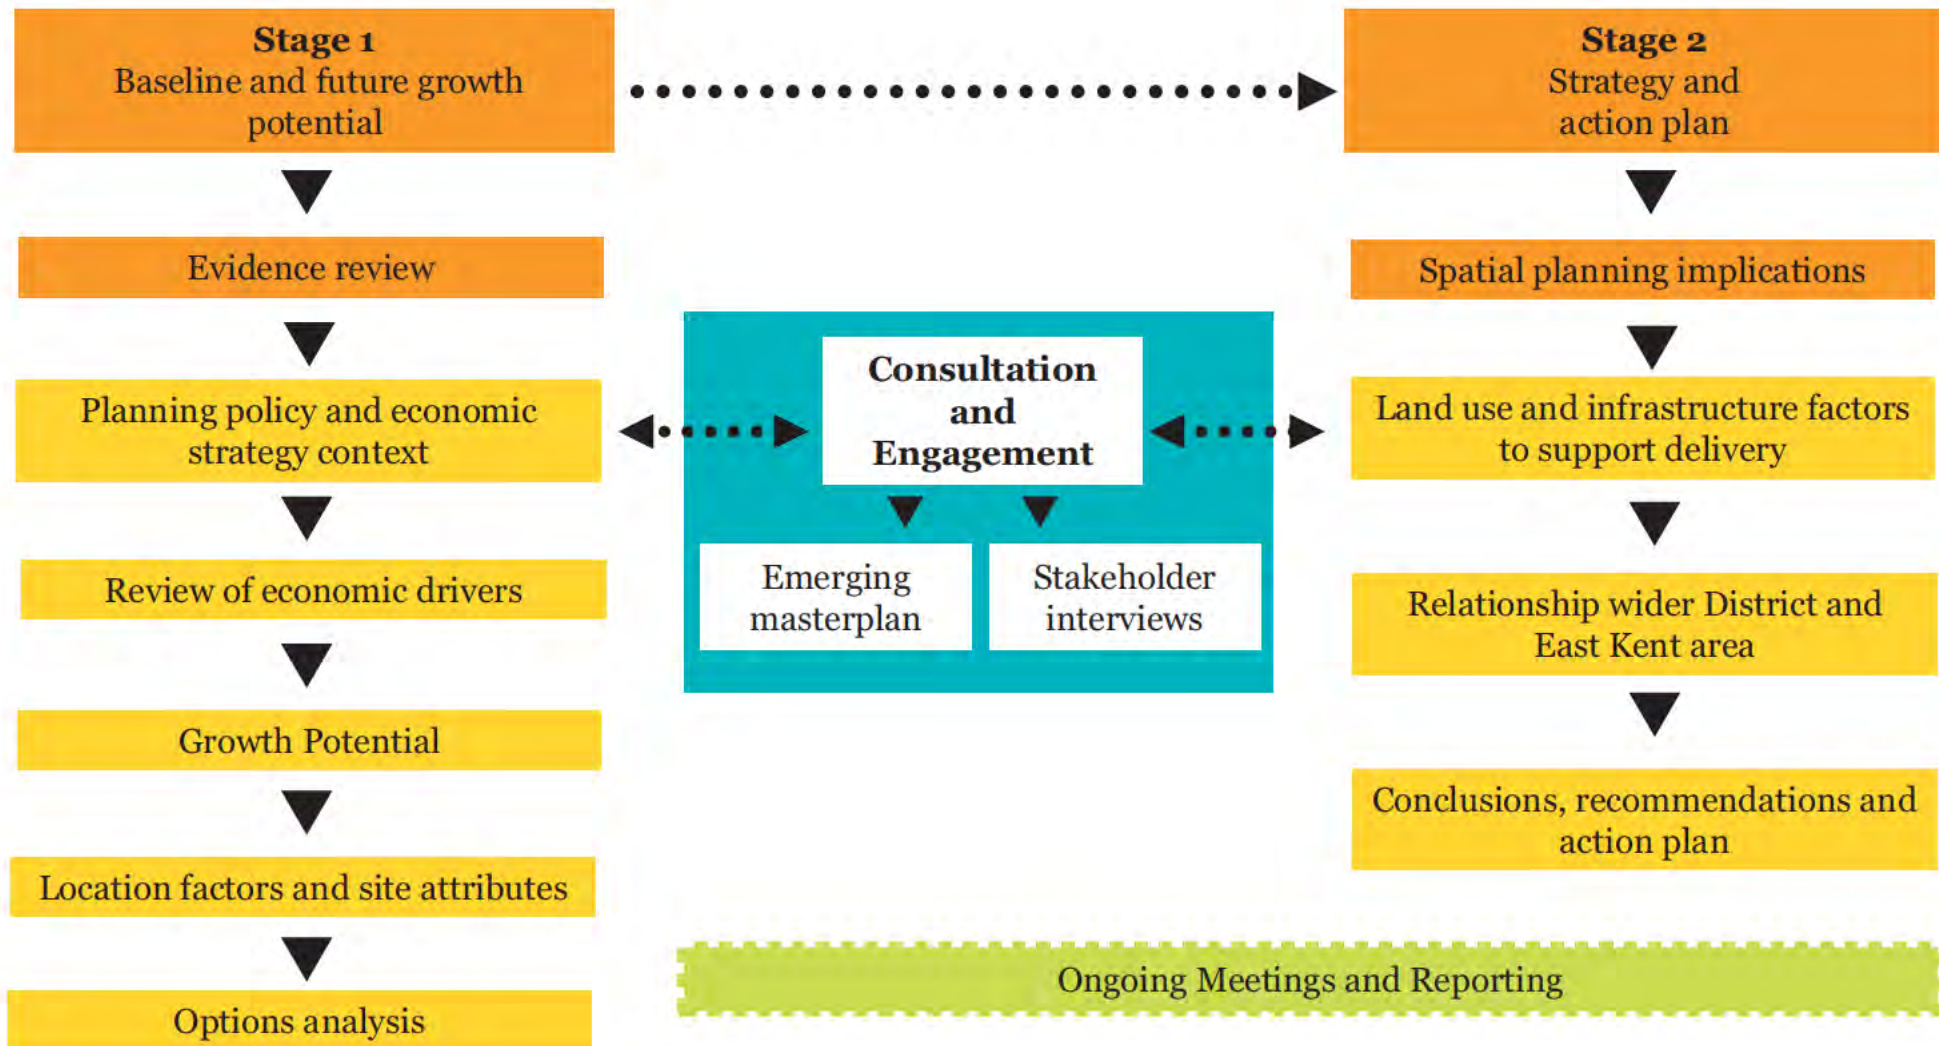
**Stage 1**
Baseline and future growth potential

Evidence review

Planning policy and economic strategy context

Review of economic drivers

Growth Potential

Location factors and site attributes

Options analysis

**Consultation and Engagement**

Emerging masterplan

Stakeholder interviews

**Stage 2**
Strategy and action plan

Spatial planning implications

Land use and infrastructure factors to support delivery

Relationship wider District and East Kent area

Conclusions, recommendations and action plan

Ongoing Meetings and Reporting